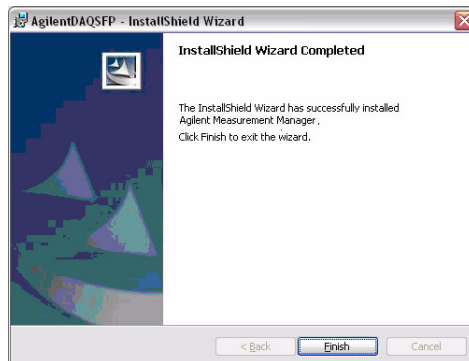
AgilentDAQSFP - InstallShield Wizard

InstallShield Wizard Completed

The InstallShield Wizard has successfully installed Agilent Measurement Manager,
Click Finish to exit the wizard.

< Back
Finish
Cancel